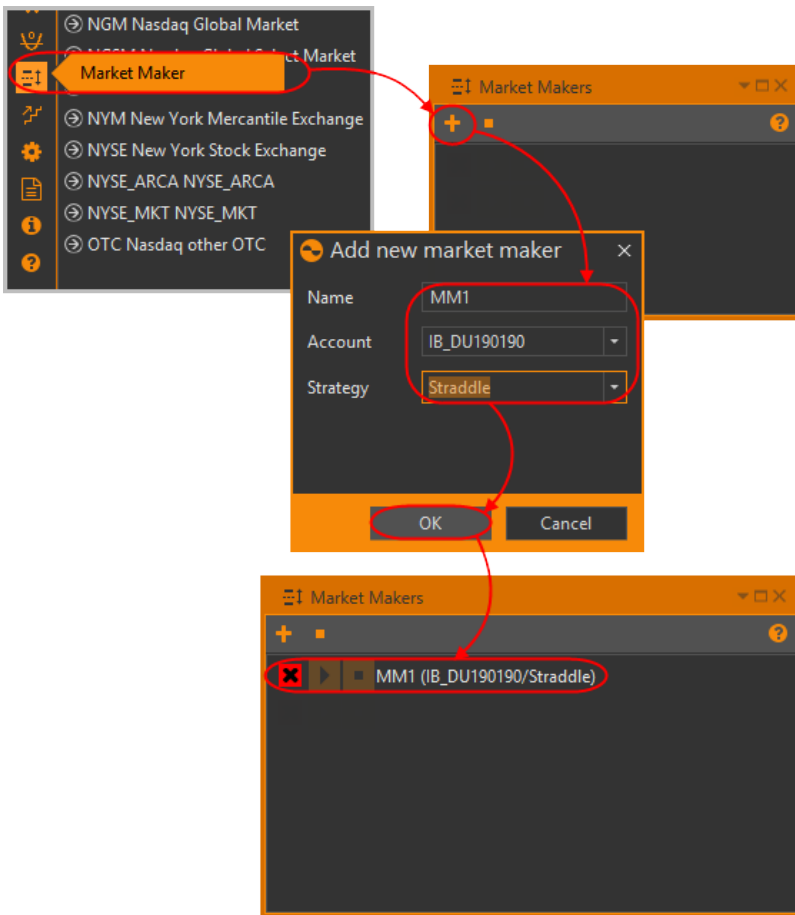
NGM Nasdaq Global Market
NGSM Nasdaq Global Select Market
Market Maker
NYM New York Mercantile Exchange
NYSE New York Stock Exchange
NYSE_ARCA NYSE_ARCA
NYSE_MKT NYSE_MKT
OTC Nasdaq other OTC

Market Makers

Add new market maker
Name MM1
Account IB_DU190190
Strategy Straddle
OK
Cancel

Market Makers
MM1 (IB_DU190190/Straddle)